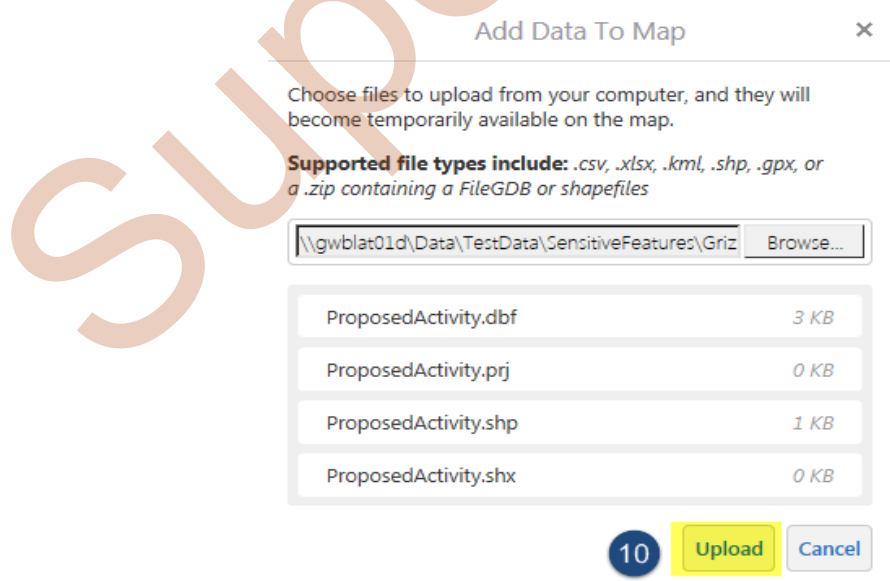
Supe

Add Data To Map

×

Choose files to upload from your computer, and they will become temporarily available on the map.

**Supported file types include:** *.csv, .xlsx, .kml, .shp, .gpx, or a .zip containing a FileGDB or shapefiles*

\\gwblat01d\Data\TestData\SensitiveFeatures\Griz Browse...

| ProposedActivity.dbf | 3 KB |
|---|---|
| ProposedActivity.prj | 0 KB |
| ProposedActivity.shp | 1 KB |
| ProposedActivity.shx | 0 KB |

10 Upload Cancel